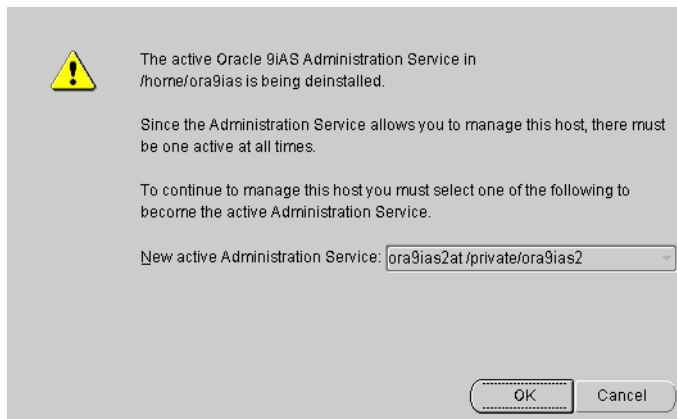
The active Oracle 9iAS Administration Service in /home/ora9ias is being deinstalled.

Since the Administration Service allows you to manage this host, there must be one active at all times.

To continue to manage this host you must select one of the following to become the active Administration Service.

New active Administration Service: ora9ias2at /private/ora9ias2

OK

Cancel